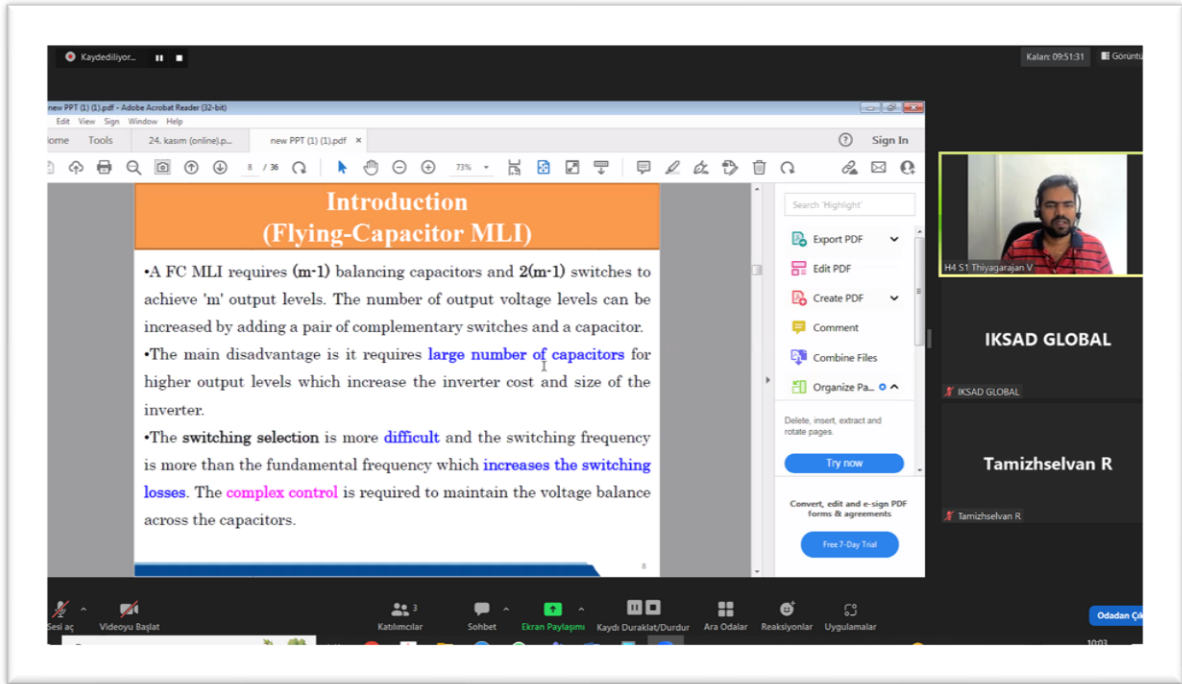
Kaydediliyor...

Kalan: 09:51:31

Görüntü

new PPT (1) (1).pdf - Adobe Acrobat Reader (32-bit)

Edit View Sign Window Help

ome Tools 24. kasım (online).p... new PPT (1) (1).pdf ×

Sign In

8 / 36

73%

Introduction
(Flying-Capacitor MLI)

•A FC MLI requires (m-1) balancing capacitors and 2(m-1) switches to achieve 'm' output levels. The number of output voltage levels can be increased by adding a pair of complementary switches and a capacitor.

•The main disadvantage is it requires large number of capacitors for higher output levels which increase the inverter cost and size of the inverter.

•The switching selection is more difficult and the switching frequency is more than the fundamental frequency which increases the switching losses. The complex control is required to maintain the voltage balance across the capacitors.

8

Search 'Highlight'

Export PDF

Edit PDF

Create PDF

Comment

Combine Files

Organize Pa...

Delete, insert, extract and rotate pages.

Try now

Convert, edit and e-sign PDF forms & agreements

Free 7-Day Trial

H4 S1 Thiyagarajan V

IKSAD GLOBAL

IKSAD GLOBAL

Tamizhselvan R

Tamizhselvan R

Sesi aç

Videoyu Başlat

3

Katılımcılar

Sohbet

Ekran Paylaşımı

Kaydı Duraklat/Durdur

Ara Odalar

Reaksiyonlar

Uygulamalar

Odadan Çık

10:03